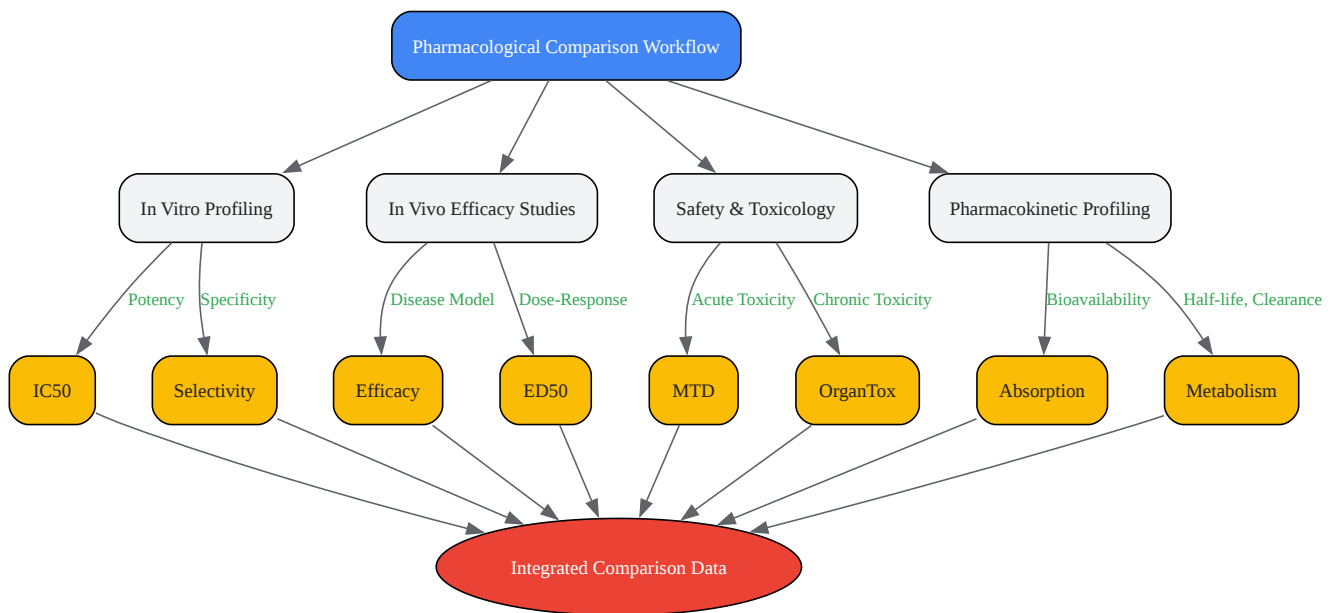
Pharmacological Comparison Workflow

In Vitro Profiling

In Vivo Efficacy Studies

Safety & Toxicology

Pharmacokinetic Profiling

Potency

Specificity

Disease Model

Dose-Response

Acute Toxicity

Chronic Toxicity

Bioavailability

Half-life, Clearance

IC50

Selectivity

Efficacy

ED50

MTD

OrganTox

Absorption

Metabolism

Integrated Comparison Data